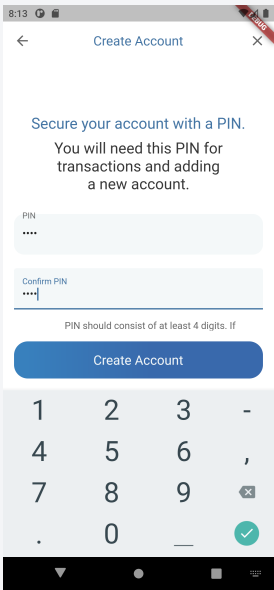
8:13

DEBUG

Create Account

Secure your account with a PIN.

You will need this PIN for transactions and adding a new account.

PIN
••••

Confirm PIN
••••|

PIN should consist of at least 4 digits. If

Create Account

1 2 3 -
4 5 6 ,
7 8 9
. 0 _